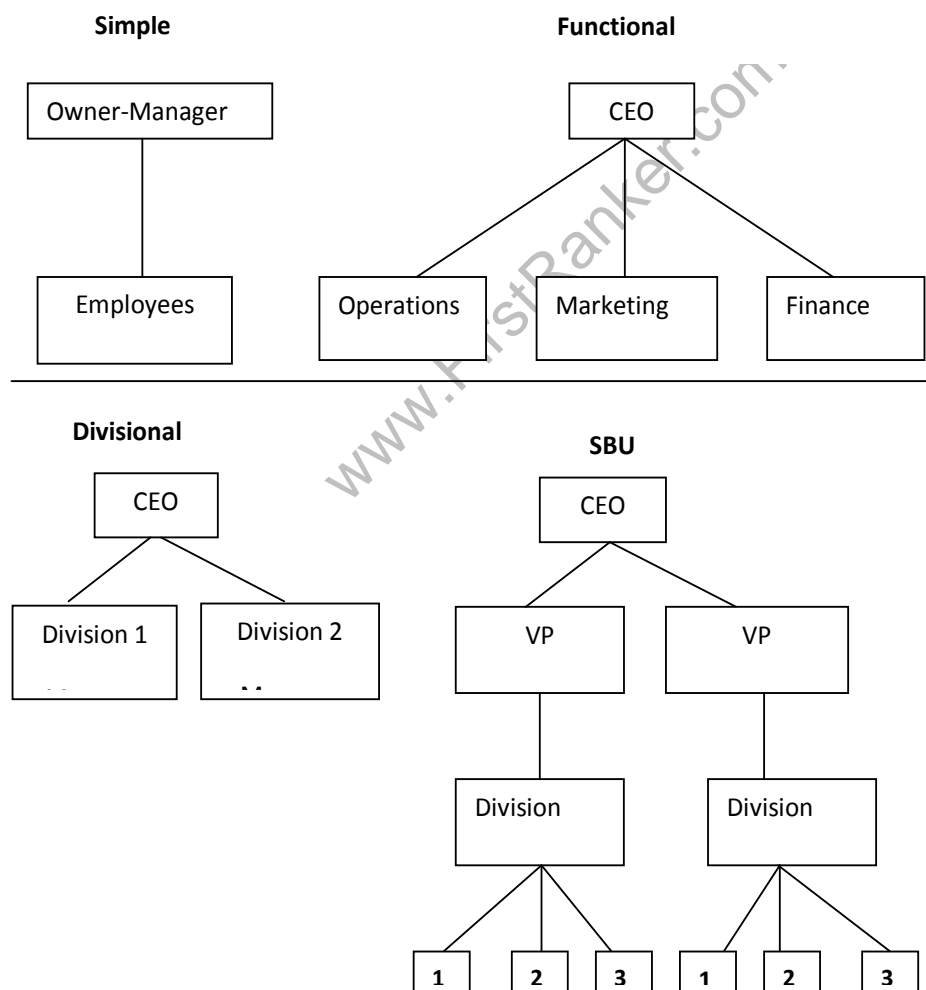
Simple

Owner-Manager

Employees

Functional

CEO

Operations

Marketing

Finance

www.FirstRanker.com

Divisional

CEO

Division 1 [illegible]

Division 2 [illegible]

SBU

CEO

VP

VP

Division

Division

1

2

3

1

2

3